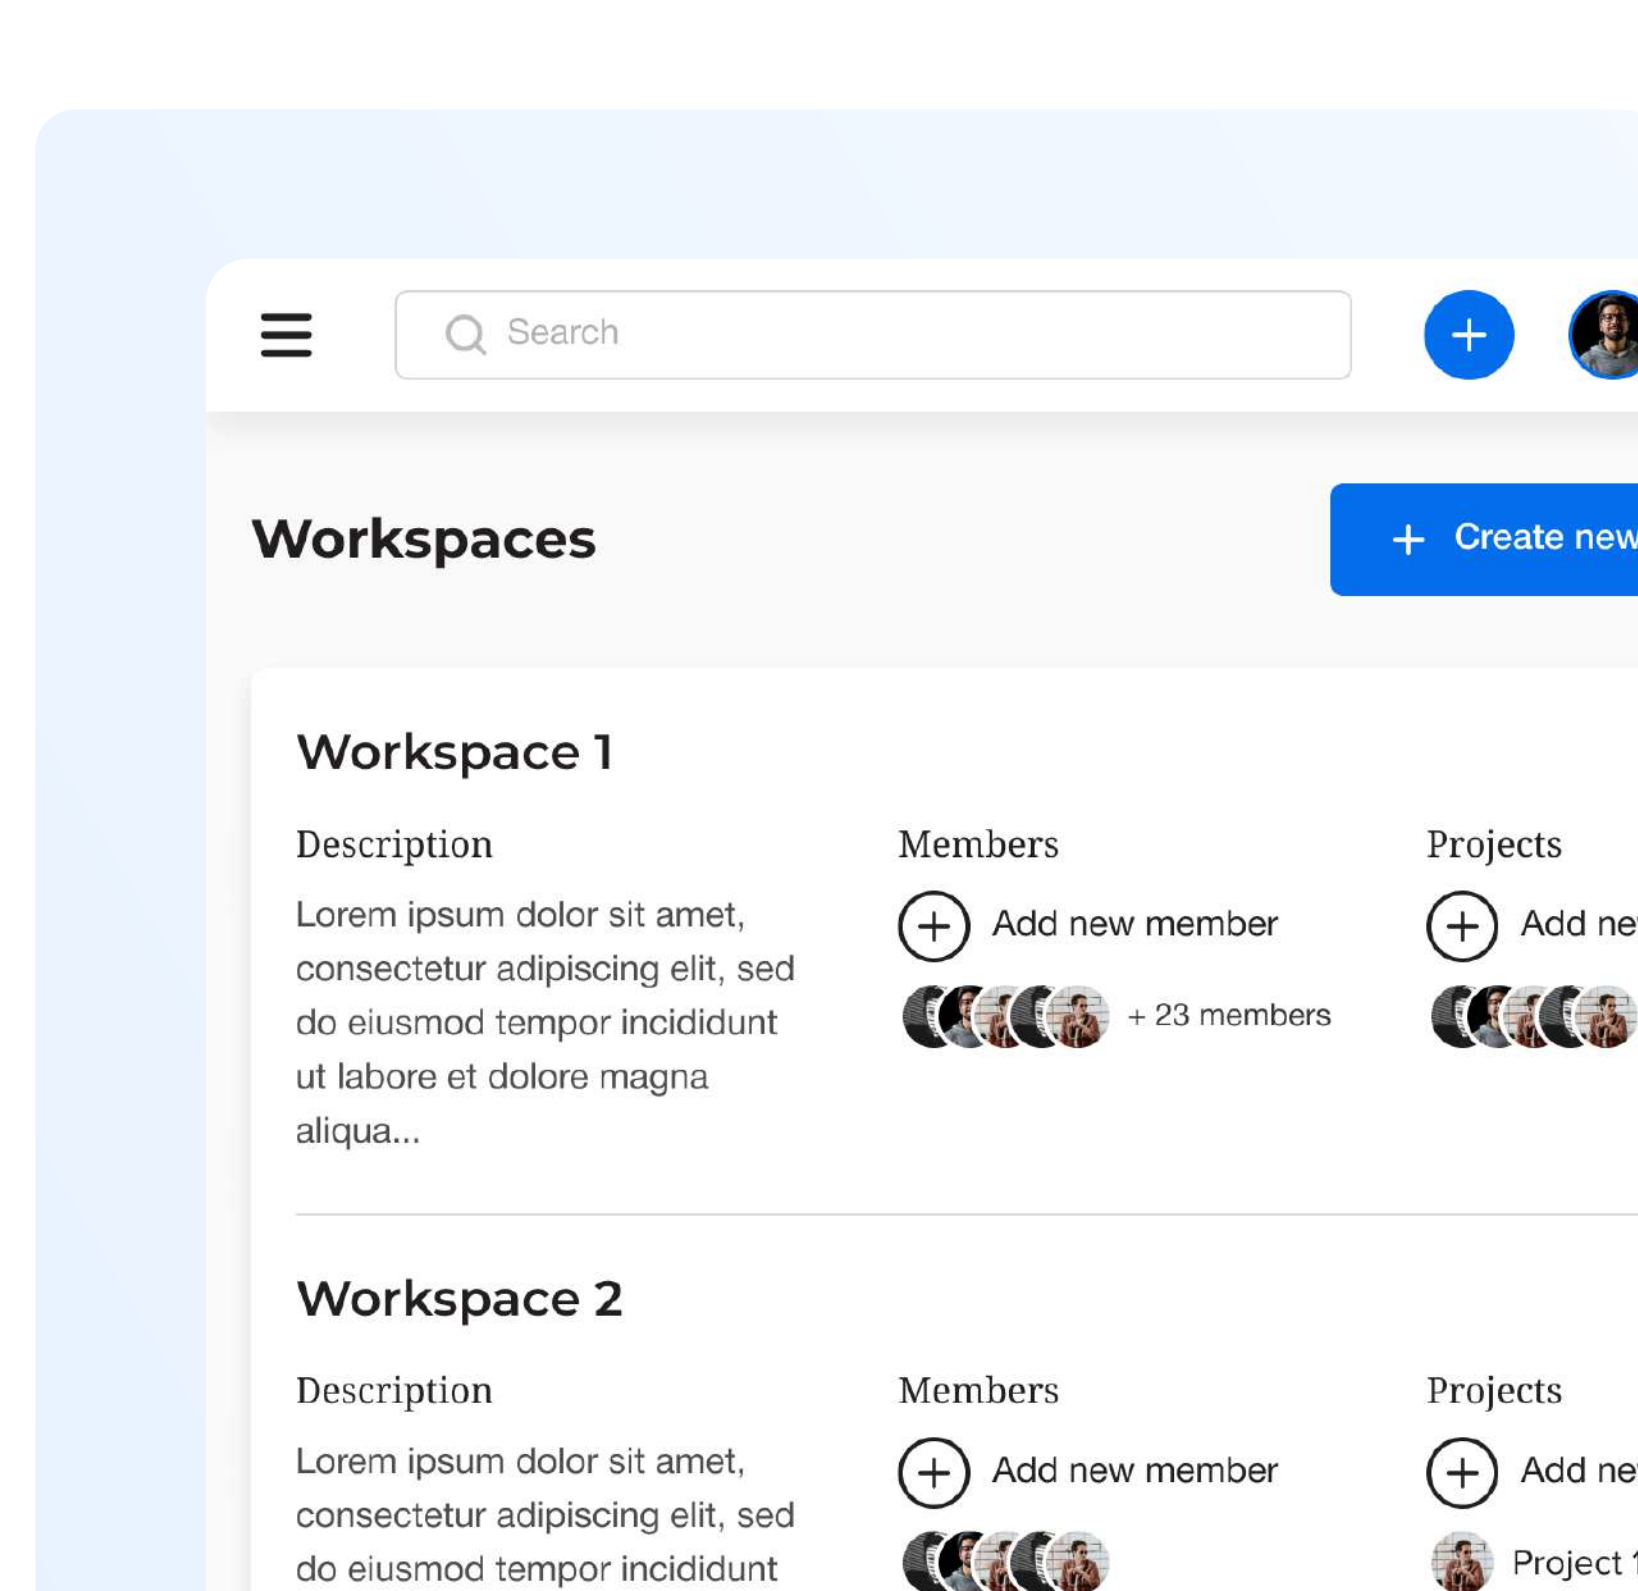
Search

Workspaces

Create new

Workspace 1

Description

Lorem ipsum dolor sit amet, consectetur adipiscing elit, sed do eiusmod tempor incididunt ut labore et dolore magna aliqua...

Members

Add new member

+ 23 members

Projects

Add ne

Workspace 2

Description

Lorem ipsum dolor sit amet, consectetur adipiscing elit, sed do eiusmod tempor incididunt

Members

Add new member

Projects

Add ne

Project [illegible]